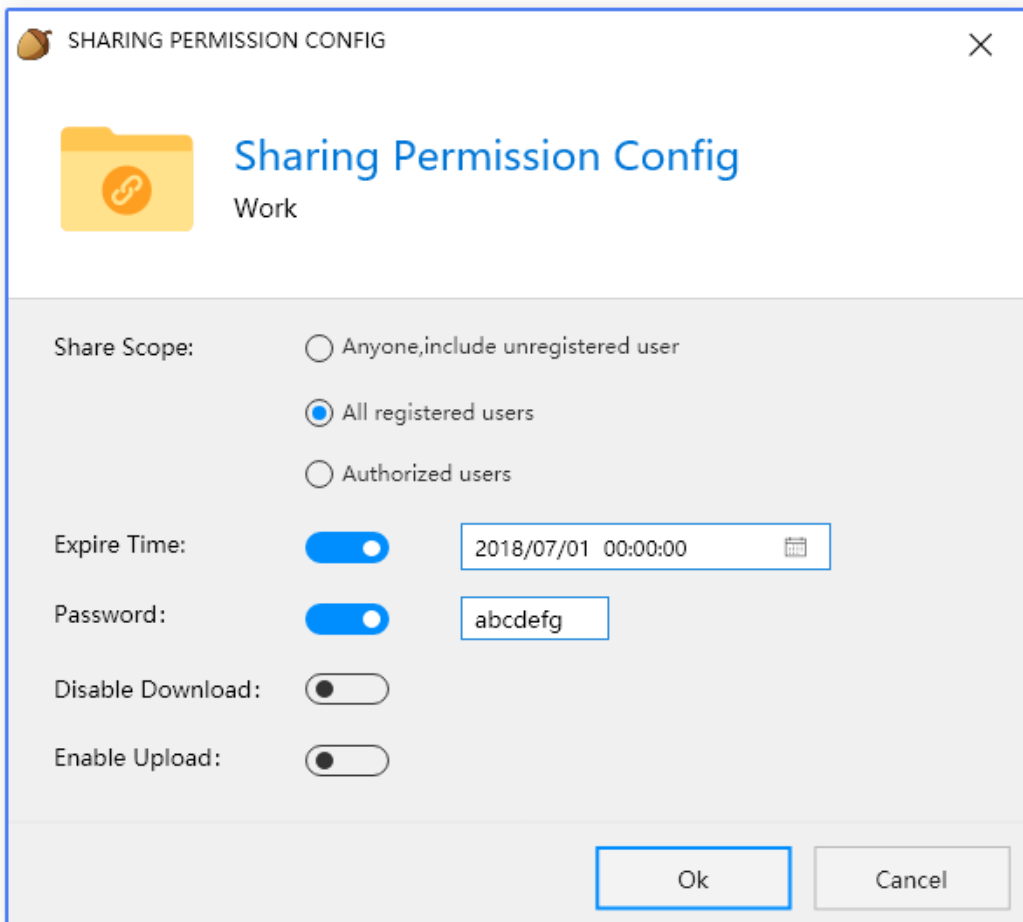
SHARING PERMISSION CONFIG

×

Sharing Permission Config
Work

Share Scope:

Anyone,include unregistered user

All registered users

Authorized users

Expire Time:

2018/07/01 00:00:00

Password:

abcdefg

Disable Download:

Enable Upload:

Ok

Cancel